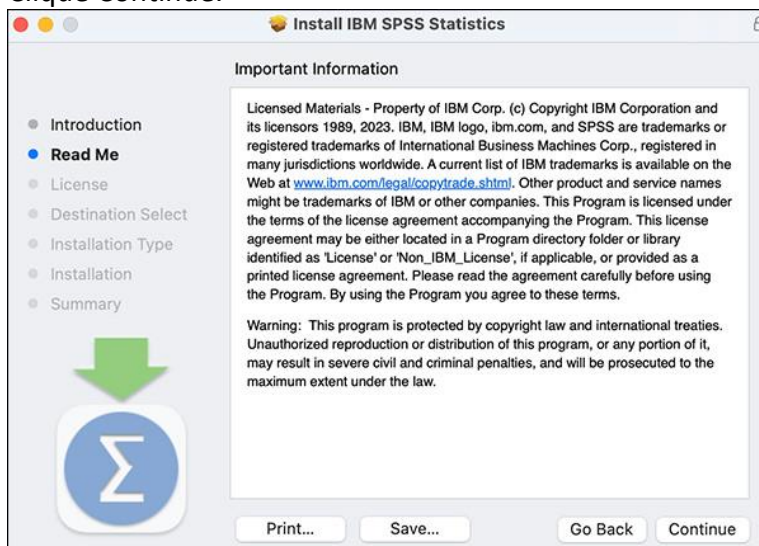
Install IBM SPSS Statistics

Important Information

Introduction
Read Me
License
Destination Select
Installation Type
Installation
Summary

Licensed Materials - Property of IBM Corp. (c) Copyright IBM Corporation and its licensors 1989, 2023. IBM, IBM logo, ibm.com, and SPSS are trademarks or registered trademarks of International Business Machines Corp., registered in many jurisdictions worldwide. A current list of IBM trademarks is available on the Web at www.ibm.com/legal/copytrade.shtml. Other product and service names might be trademarks of IBM or other companies. This Program is licensed under the terms of the license agreement accompanying the Program. This license agreement may be either located in a Program directory folder or library identified as 'License' or 'Non_IBM_License', if applicable, or provided as a printed license agreement. Please read the agreement carefully before using the Program. By using the Program you agree to these terms.

Warning: This program is protected by copyright law and international treaties. Unauthorized reproduction or distribution of this program, or any portion of it, may result in severe civil and criminal penalties, and will be prosecuted to the maximum extent under the law.

$\Sigma$

Print... Save... Go Back Continue